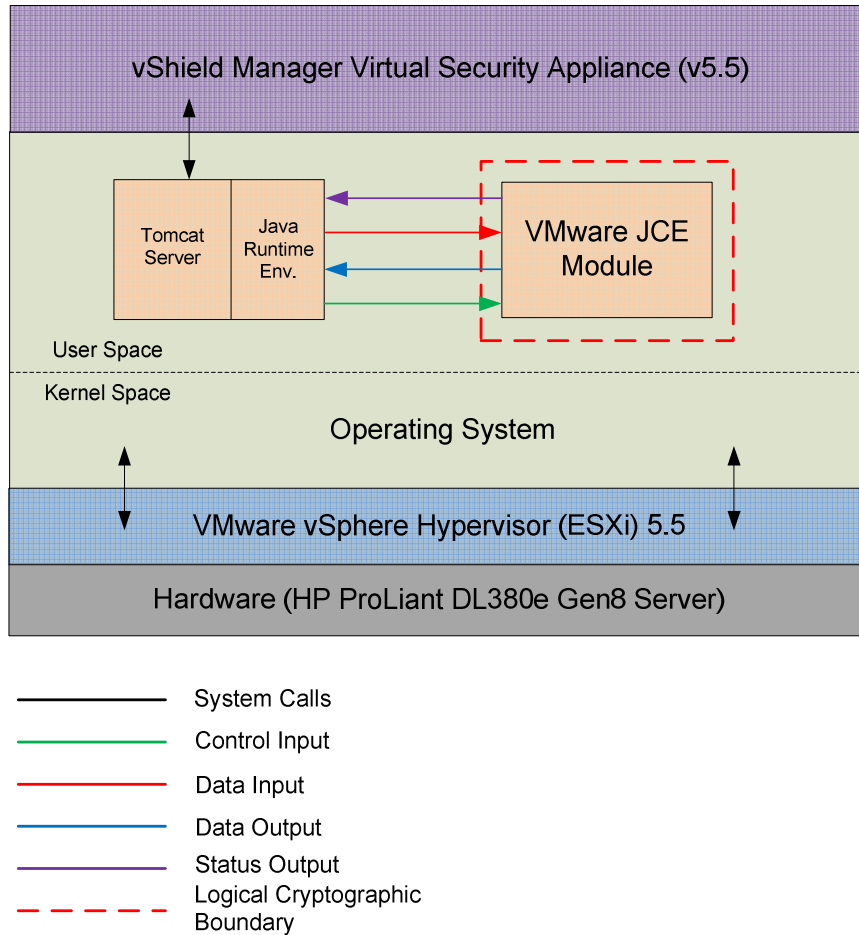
vShield Manager Virtual Security Appliance (v5.5)

Tomcat Server

Java Runtime Env.

VMware JCE Module

User Space

Kernel Space

Operating System

VMware vSphere Hypervisor (ESXi) 5.5

Hardware (HP ProLiant DL380e Gen8 Server)

System Calls

Control Input

Data Input

Data Output

Status Output

Logical Cryptographic Boundary